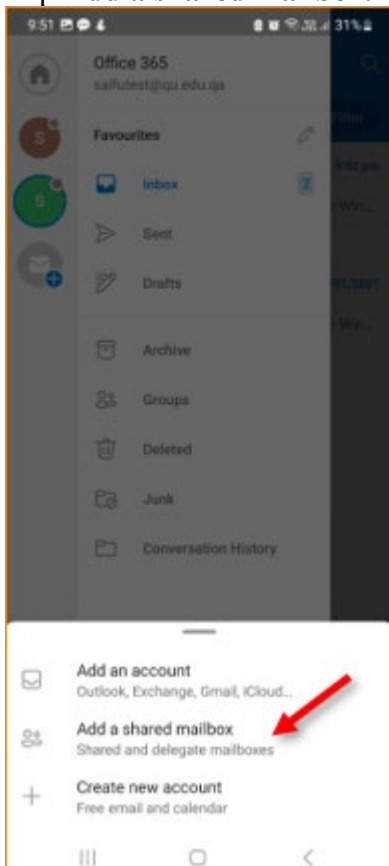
9:51

31%

Office 365
saifutest@qu.edu.qa

Favourites

Inbox 2

Sent

Drafts

Archive

Groups

Deleted

Junk

Conversation History

Add an account
Outlook, Exchange, Gmail, iCloud...

Add a shared mailbox
Shared and delegate mailboxes

Create new account
Free email and calendar